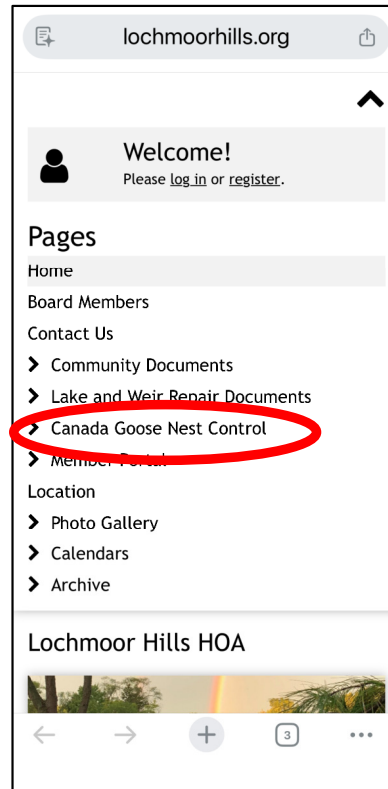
lochmoorhills.org

Welcome!
Please log in or register.

Pages

Home
Board Members
Contact Us
Community Documents
Lake and Weir Repair Documents
Canada Goose Nest Control
Member Portal
Location
Photo Gallery
Calendars
Archive

Lochmoor Hills HOA

3